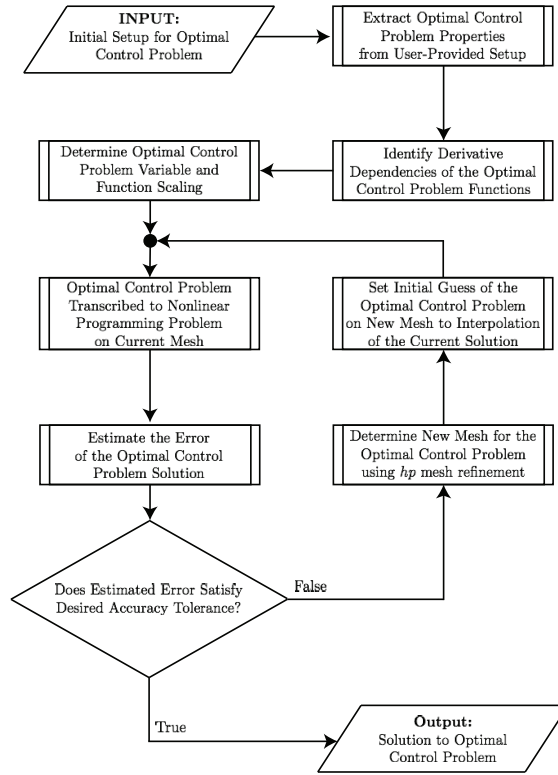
INPUT:
Initial Setup for Optimal Control Problem

Extract Optimal Control Problem Properties from User-Provided Setup

Identify Derivative Dependencies of the Optimal Control Problem Functions

Determine Optimal Control Problem Variable and Function Scaling

Optimal Control Problem Transcribed to Nonlinear Programming Problem on Current Mesh

Set Initial Guess of the Optimal Control Problem on New Mesh to Interpolation of the Current Solution

Estimate the Error of the Optimal Control Problem Solution

Determine New Mesh for the Optimal Control Problem using *hp* mesh refinement

Does Estimated Error Satisfy Desired Accuracy Tolerance?

False

True

Output:
Solution to Optimal Control Problem